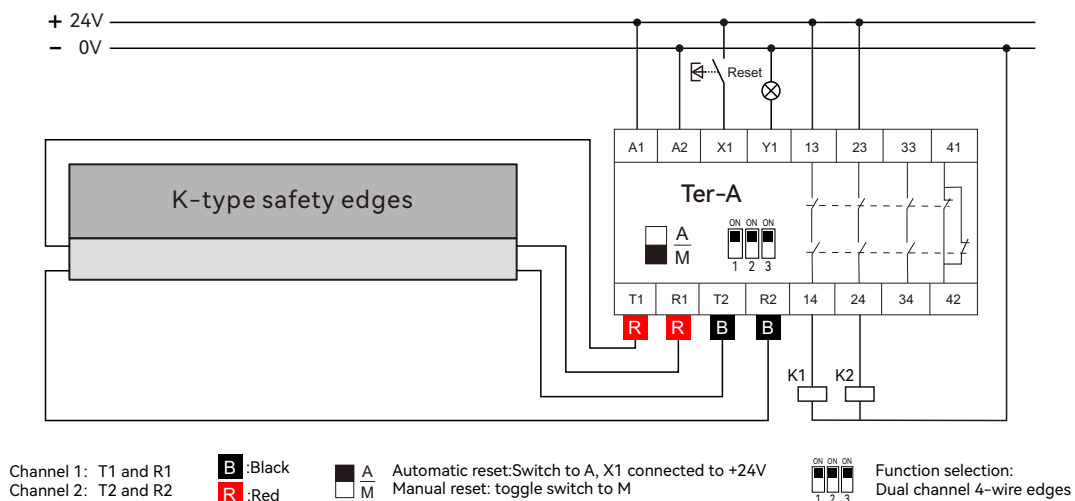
+ 24V
− 0V

Reset

A1 A2 X1 Y1 13 23 33 41

K-type safety edges

Ter-A

A
M

ON ON ON
1 2 3

T1 R1 T2 R2 14 24 34 42

R R B B

K1 K2

Channel 1: T1 and R1
Channel 2: T2 and R2

B :Black
R :Red

A
M

Automatic reset:Switch to A, X1 connected to +24V
Manual reset: toggle switch to M

ON ON ON
1 2 3

Function selection:
Dual channel 4-wire edges